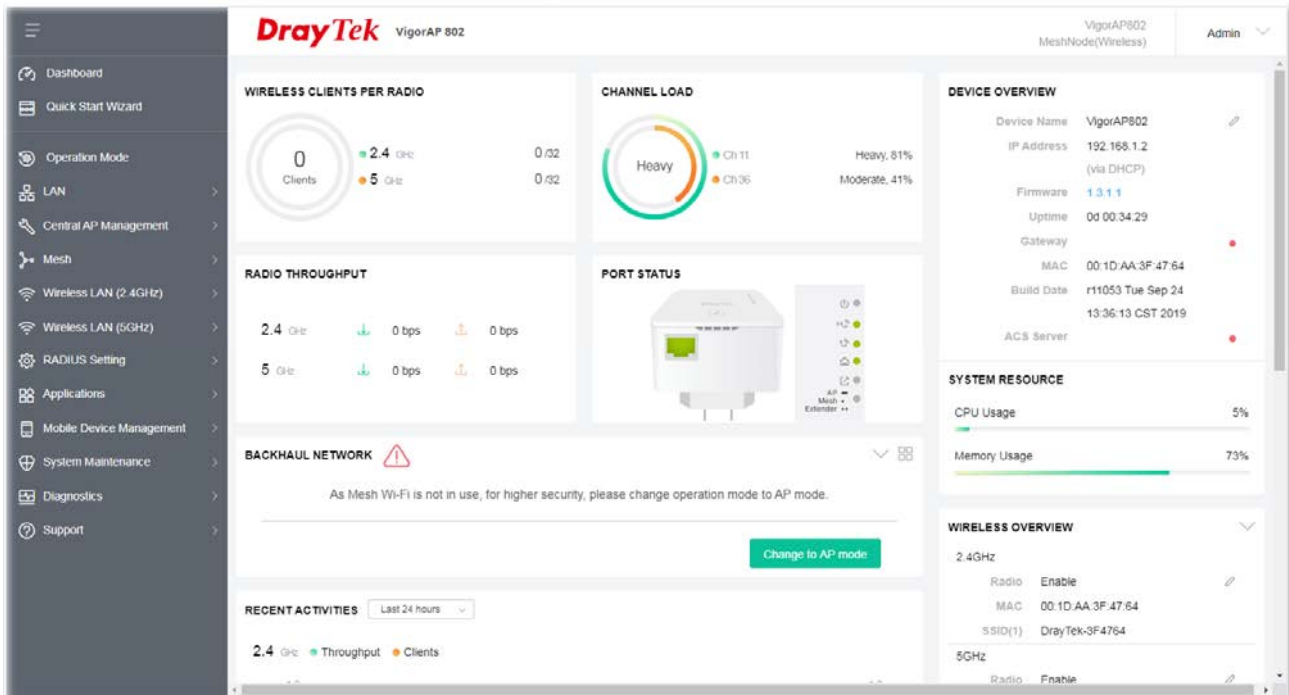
DrayTek VigorAP 802

VigorAP802
MeshNode(Wireless)

Admin

Dashboard
Quick Start Wizard
Operation Mode
LAN
Central AP Management
Mesh
Wireless LAN (2.4GHz)
Wireless LAN (5GHz)
RADIUS Setting
Applications
Mobile Device Management
System Maintenance
Diagnostics
Support

WIRELESS CLIENTS PER RADIO

0
Clients

2.4 GHz 0 /32
5 GHz 0 /32

CHANNEL LOAD

Heavy

Ch 11 Heavy, 81%
Ch 36 Moderate, 41%

RADIO THROUGHPUT

| 2.4 GHz | 0 bps | 0 bps |
|---|---|---|
| 5 GHz | 0 bps | 0 bps |

PORT STATUS

AP
Mesh
Extender

BACKHAUL NETWORK

As Mesh Wi-Fi is not in use, for higher security, please change operation mode to AP mode.

Change to AP mode

RECENT ACTIVITIES Last 24 hours

2.4 GHz Throughput Clients

DEVICE OVERVIEW

| Device Name | VigorAP802 |
|---|---|
| IP Address | 192.168.1.2 (via DHCP) |
| Firmware | 1.3.1.1 |
| Uptime | 0d 00:34:29 |
| Gateway | |
| MAC | 00:1D:AA:3F:47:64 |
| Build Date | r11053 Tue Sep 24 13:36:13 CST 2019 |
| ACS Server | |

SYSTEM RESOURCE

CPU Usage 5%

Memory Usage 73%

WIRELESS OVERVIEW

2.4GHz

| Radio | Enable |
|---|---|
| MAC | 00:1D:AA:3F:47:64 |
| SSID(1) | DrayTek-3F4764 |

5GHz

Radio Enable